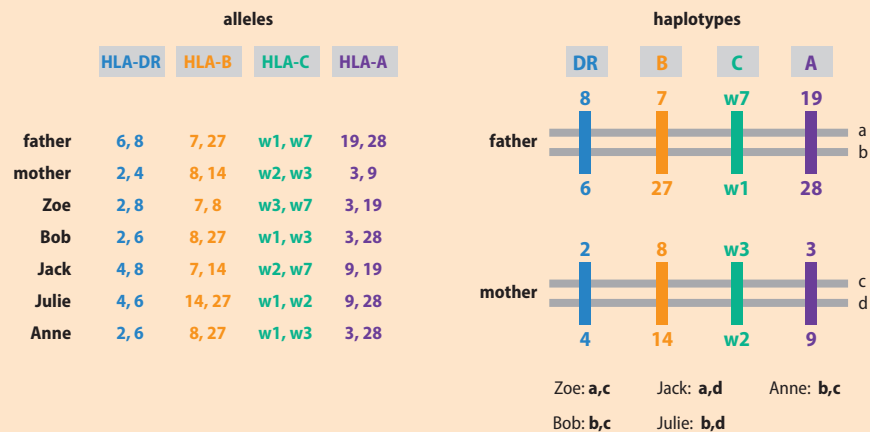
alleles

|  | HLA-DR | HLA-B | HLA-C | HLA-A |
|---|---|---|---|---|
| father | 6, 8 | 7, 27 | w1, w7 | 19, 28 |
| mother | 2, 4 | 8, 14 | w2, w3 | 3, 9 |
| Zoe | 2, 8 | 7, 8 | w3, w7 | 3, 19 |
| Bob | 2, 6 | 8, 27 | w1, w3 | 3, 28 |
| Jack | 4, 8 | 7, 14 | w2, w7 | 9, 19 |
| Julie | 4, 6 | 14, 27 | w1, w2 | 9, 28 |
| Anne | 2, 6 | 8, 27 | w1, w3 | 3, 28 |

haplotypes

DR B C A

father
8 7 w7 19 a
6 27 w1 28 b

mother
2 8 w3 3 c
4 14 w2 9 d

Zoe: a,c Jack: a,d Anne: b,c
Bob: b,c Julie: b,d